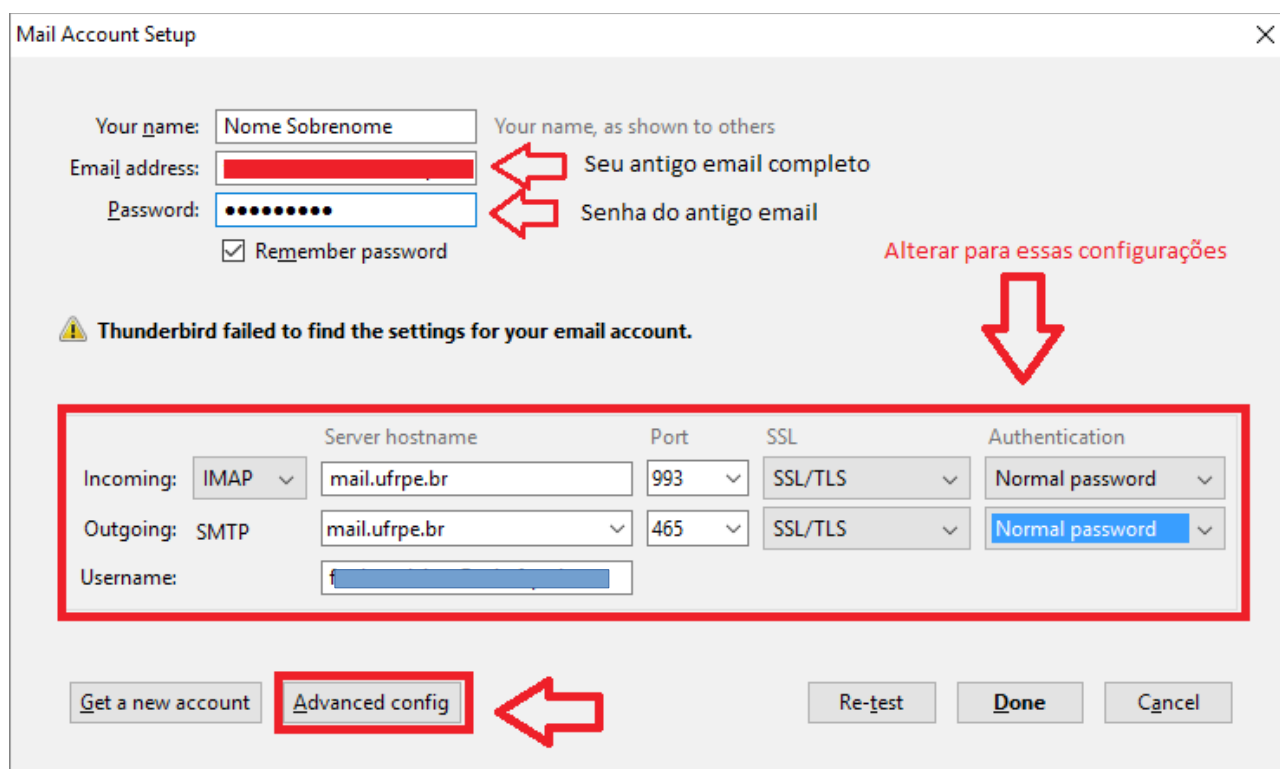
Mail Account Setup

Your name: Nome Sobrenome
Your name, as shown to others

Email address: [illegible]
Seu antigo email completo

Password: ••••••••••
Senha do antigo email

Remember password

Alterar para essas configurações

Thunderbird failed to find the settings for your email account.

| | | Server hostname | Port | SSL | Authentication |
|---|---|---|---|---|---|
| Incoming: | IMAP | mail.ufrpe.br | 993 | SSL/TLS | Normal password |
| Outgoing: | SMTP | mail.ufrpe.br | 465 | SSL/TLS | Normal password |
| Username: | | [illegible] | | | |

Get a new account
Advanced config
Re-test
Done
Cancel